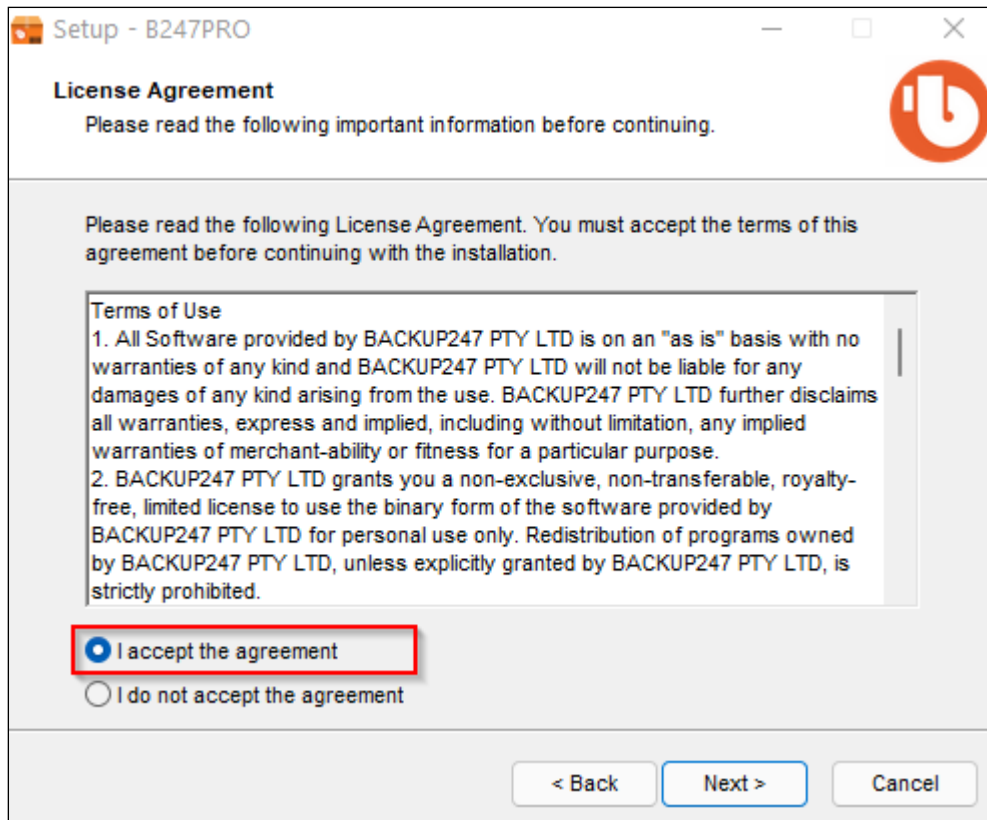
Setup - B247PRO

License Agreement

Please read the following important information before continuing.

Please read the following License Agreement. You must accept the terms of this agreement before continuing with the installation.

Terms of Use
1. All Software provided by BACKUP247 PTY LTD is on an "as is" basis with no warranties of any kind and BACKUP247 PTY LTD will not be liable for any damages of any kind arising from the use. BACKUP247 PTY LTD further disclaims all warranties, express and implied, including without limitation, any implied warranties of merchant-ability or fitness for a particular purpose.
2. BACKUP247 PTY LTD grants you a non-exclusive, non-transferable, royalty-free, limited license to use the binary form of the software provided by BACKUP247 PTY LTD for personal use only. Redistribution of programs owned by BACKUP247 PTY LTD, unless explicitly granted by BACKUP247 PTY LTD, is strictly prohibited.

I accept the agreement

I do not accept the agreement

< Back

Next >

Cancel